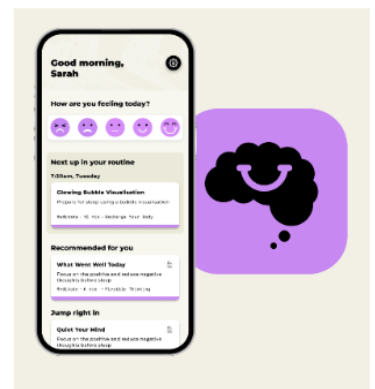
Good morning, Sarah

How are you feeling today?

Next up in your routine

7:30am, Tuesday

Glowing Bubble Visualisation

Prepare for sleep using a bubble visualisation

Bedtime · 10 min · Recharge Your Body

Recommended for you

What Went Well Today

Focus on the positive and reduce negative thoughts before sleep

Bedtime · 4 min · Flexible Thinking

Jump right in

Quiet Your Mind

Focus on the positive and reduce negative thoughts before sleep